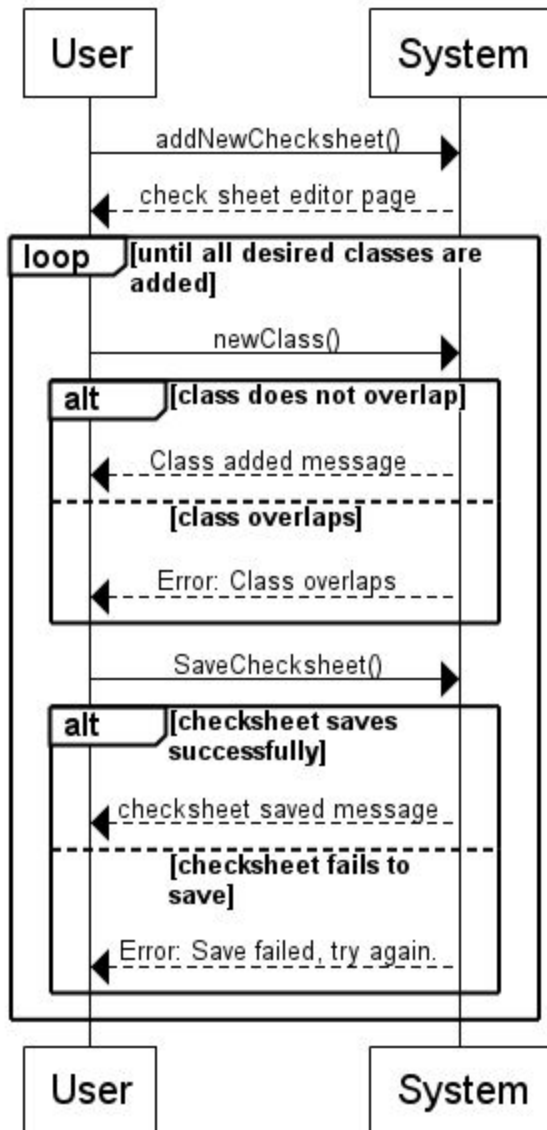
User

System

addNewChecksheet()

check sheet editor page

loop [until all desired classes are added]

newClass()

alt [class does not overlap]

Class added message

[class overlaps]

Error: Class overlaps

SaveChecksheet()

alt [checksheet saves successfully]

checksheet saved message

[checksheet fails to save]

Error: Save failed, try again.

User

System